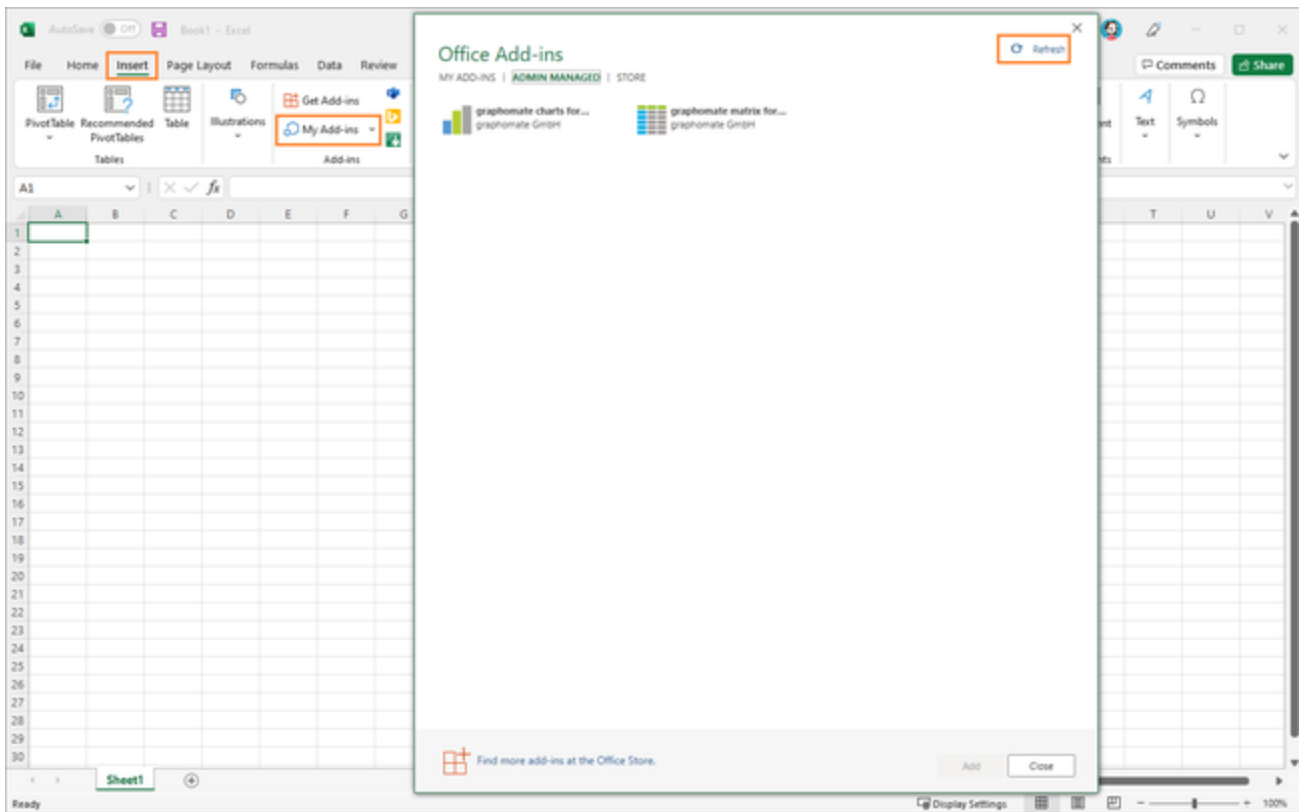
AutoSave Off Book1 - Excel

File Home Insert Page Layout Formulas Data Review

PivotTable Recommended PivotTables Table
Tables
Illustrations
Get Add-ins
My Add-ins
Add-ins

Comments Share
Text Symbols

A1
fx

A B C D E F G
T U V

1
2
3
4
5
6
7
8
9
10
11
12
13
14
15
16
17
18
19
20
21
22
23
24
25
26
27
28
29
30

Sheet1

Ready
Display Settings
100%

Office Add-ins
Refresh
MY ADD-INS | ADMIN MANAGED | STORE

graphomate charts for...
graphomate GmbH

graphomate matrix for...
graphomate GmbH

Find more add-ins at the Office Store.

Add
Close